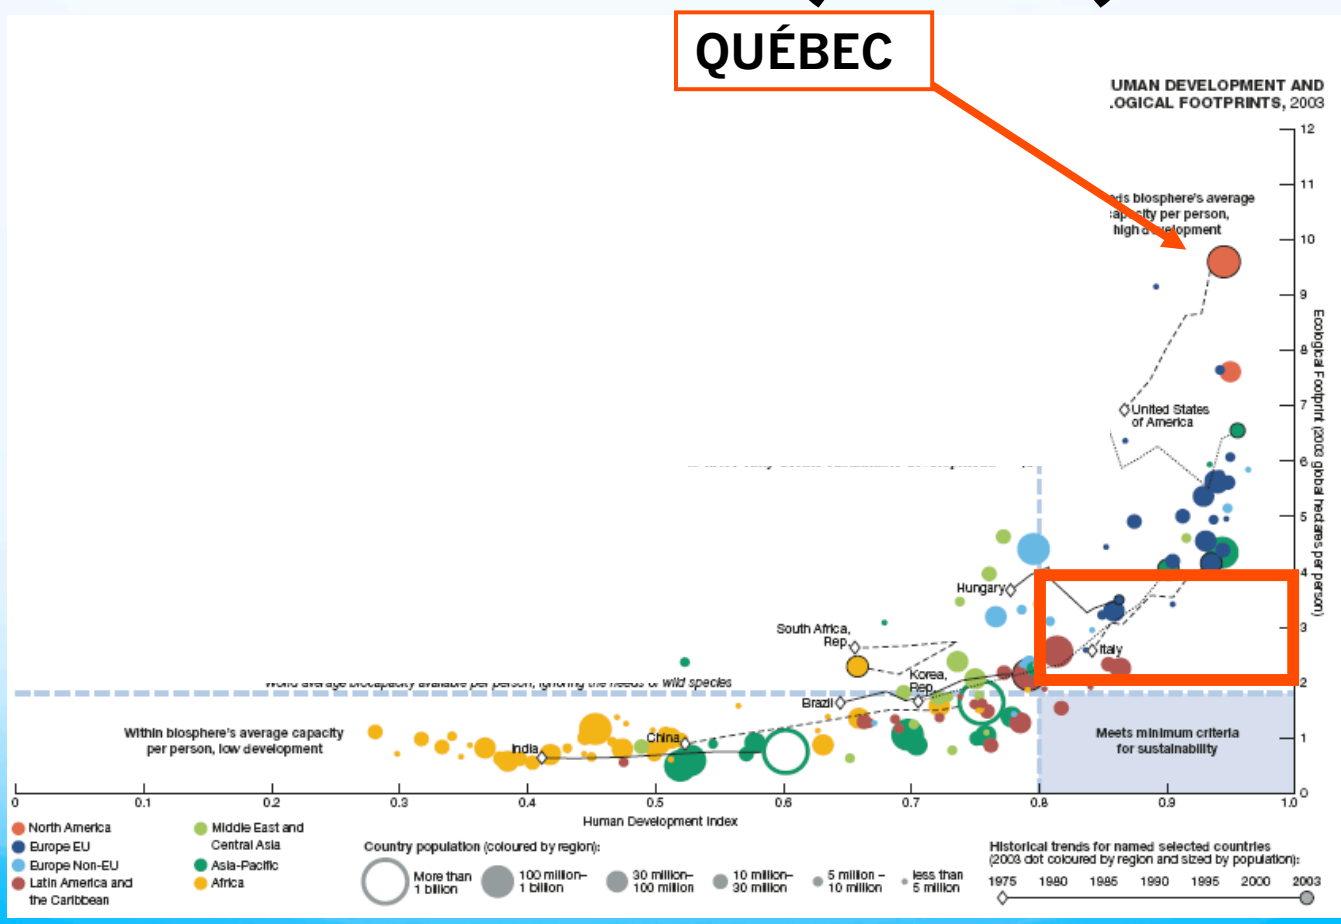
QUÉBEC

UMAN DEVELOPMENT AND
.OGICAL FOOTPRINTS, 2003

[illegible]ds biosphere's average capacity per person, high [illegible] development

United States of America

Hungary

South Africa, Rep.

Korea, Rep.

Brazil

Italy

China

India

World average biocapacity available per person, ignoring the needs of wild species

Within biosphere's average capacity per person, low development

Meets minimum criteria for sustainability

Ecological Footprint (2003 global hectares per person)

12
11
10
9
8
7
6
5
4
3
2
1
0

0
0.1
0.2
0.3
0.4
0.5
0.6
0.7
0.8
0.9
1.0

Human Development Index

North America
Europe EU
Europe Non-EU
Latin America and the Caribbean
Middle East and Central Asia
Asia-Pacific
Africa

Country population (coloured by region):
More than 1 billion
100 million–1 billion
30 million–100 million
10 million–30 million
5 million – 10 million
less than 5 million

Historical trends for named selected countries (2003 dot coloured by region and sized by population):
1975 1980 1985 1990 1995 2000 2003